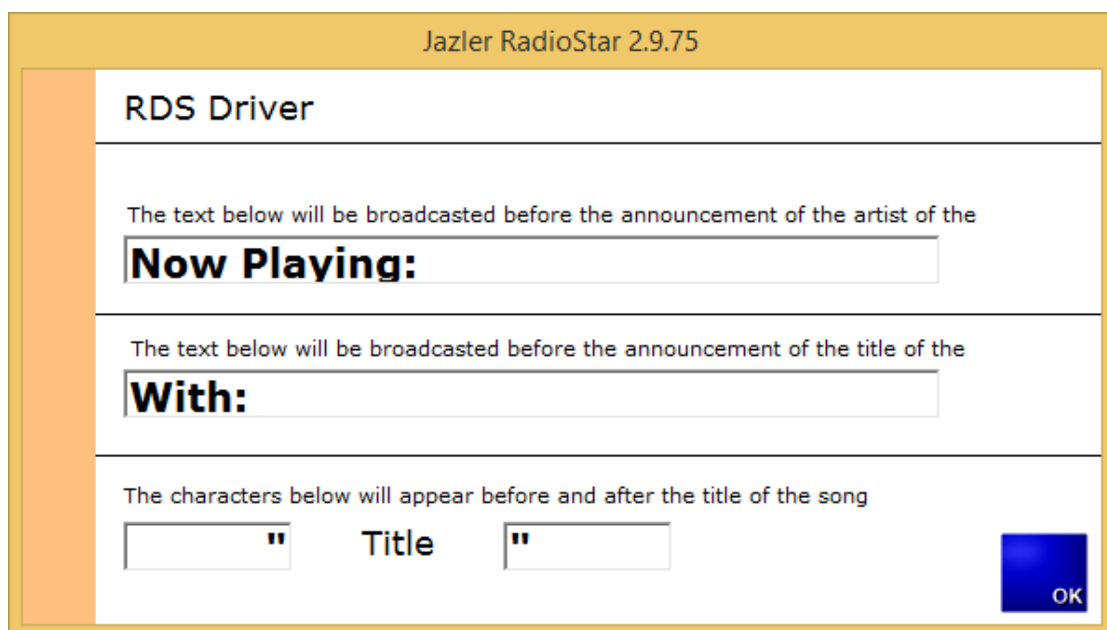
Jazler RadioStar 2.9.75

RDS Driver

The text below will be broadcasted before the announcement of the artist of the

Now Playing:

The text below will be broadcasted before the announcement of the title of the

With:

The characters below will appear before and after the title of the song

" Title "

OK